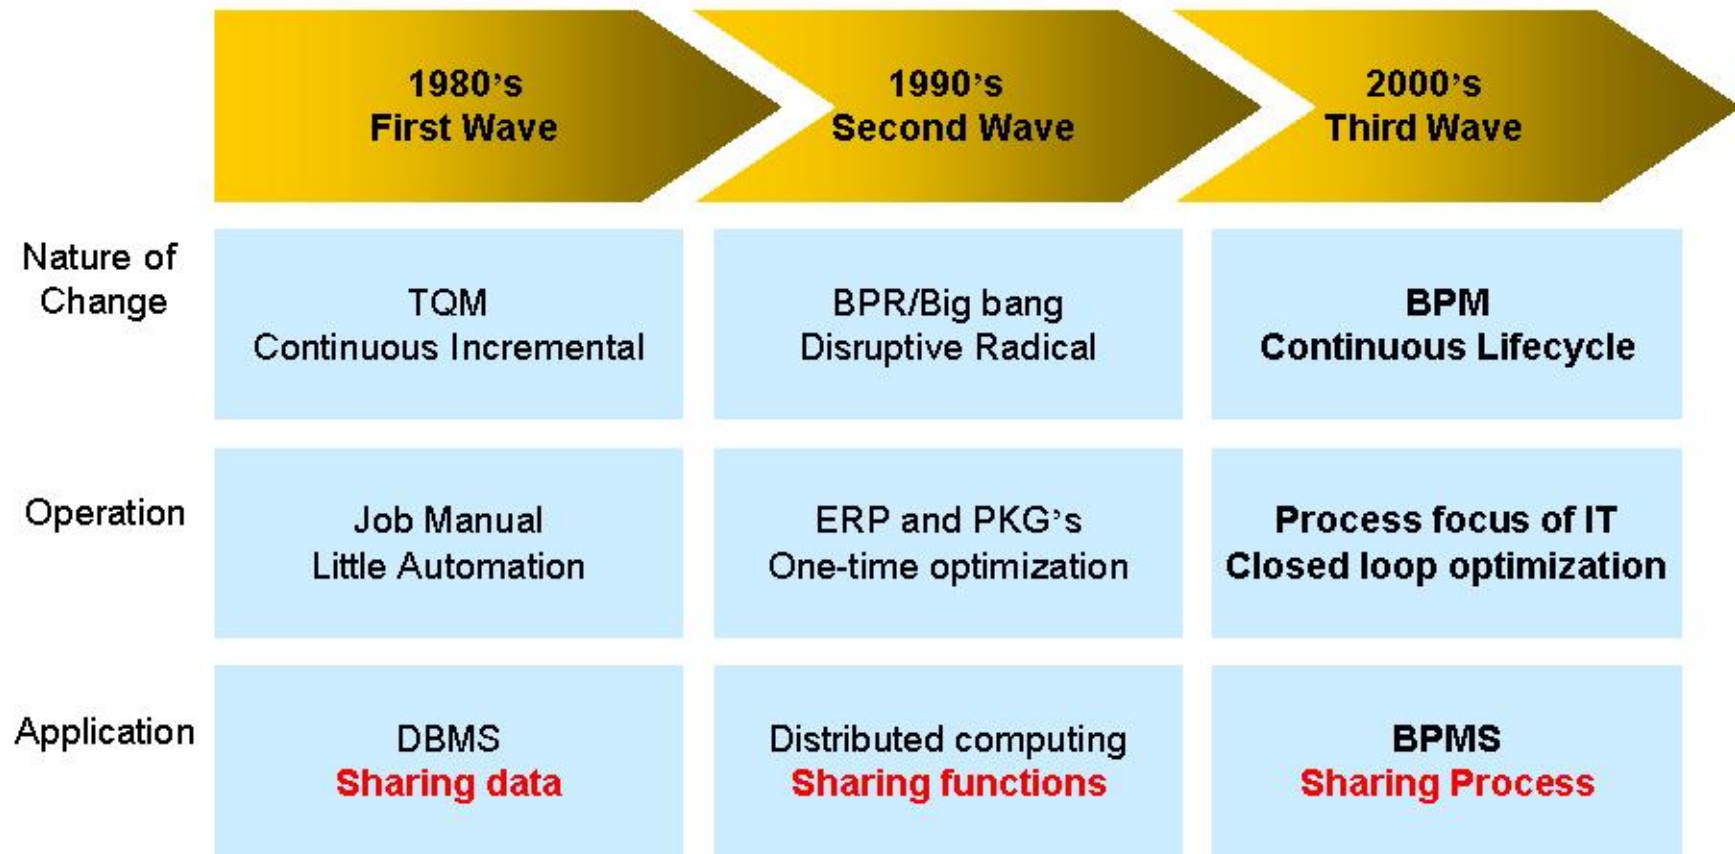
| | 1980's First Wave | 1990's Second Wave | 2000's Third Wave |
|---|---|---|---|
| Nature of Change | TQM Continuous Incremental | BPR/Big bang Disruptive Radical | BPM Continuous Lifecycle |
| Operation | Job Manual Little Automation | ERP and PKG's One-time optimization | Process focus of IT Closed loop optimization |
| Application | DBMS Sharing data | Distributed computing Sharing functions | BPMS Sharing Process |